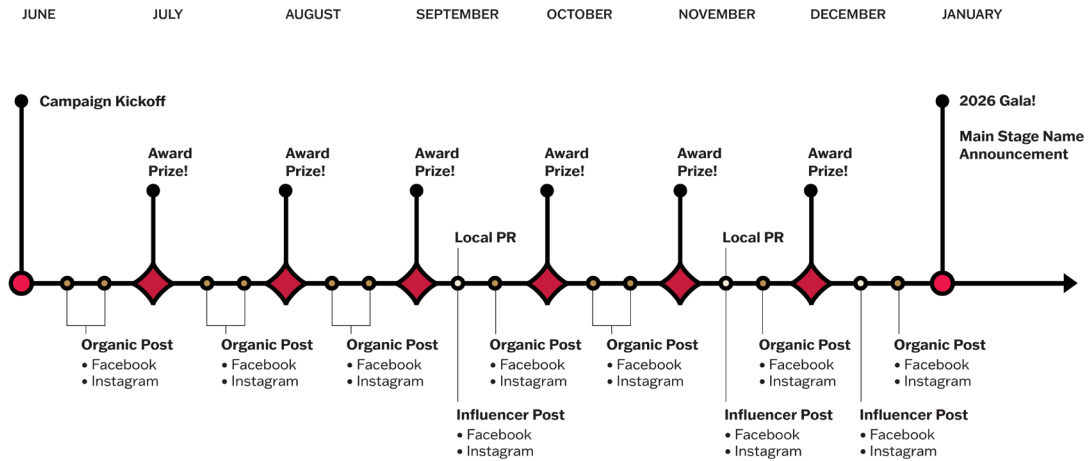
JUNE JULY AUGUST SEPTEMBER OCTOBER NOVEMBER DECEMBER JANUARY

Campaign Kickoff

2026 Gala!

Main Stage Name Announcement

Award Prize!

Award Prize!

Award Prize!

Award Prize!

Award Prize!

Award Prize!

Local PR

Local PR

Organic Post
• Facebook
• Instagram

Organic Post
• Facebook
• Instagram

Organic Post
• Facebook
• Instagram

Influencer Post
• Facebook
• Instagram

Organic Post
• Facebook
• Instagram

Organic Post
• Facebook
• Instagram

Influencer Post
• Facebook
• Instagram

Organic Post
• Facebook
• Instagram

Influencer Post
• Facebook
• Instagram

Organic Post
• Facebook
• Instagram